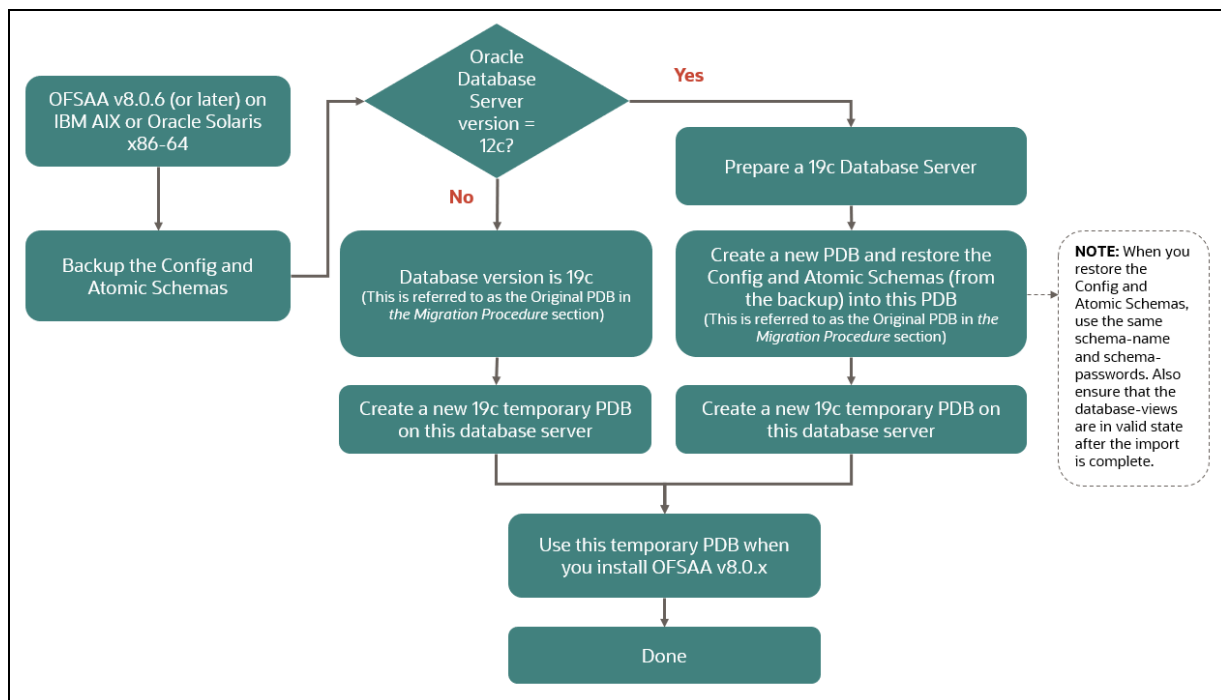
OFSAA v8.0.6 (or later) on IBM AIX or Oracle Solaris x86-64

Backup the Config and Atomic Schemas

Oracle Database Server version = 12c?

Yes

No

Prepare a 19c Database Server

Database version is 19c
(This is referred to as the Original PDB in the Migration Procedure section)

Create a new PDB and restore the Config and Atomic Schemas (from the backup) into this PDB
(This is referred to as the Original PDB in the Migration Procedure section)

NOTE: When you restore the Config and Atomic Schemas, use the same schema-name and schema-passwords. Also ensure that the database-views are in valid state after the import is complete.

Create a new 19c temporary PDB on this database server

Create a new 19c temporary PDB on this database server

Use this temporary PDB when you install OFSAA v8.0.x

Done